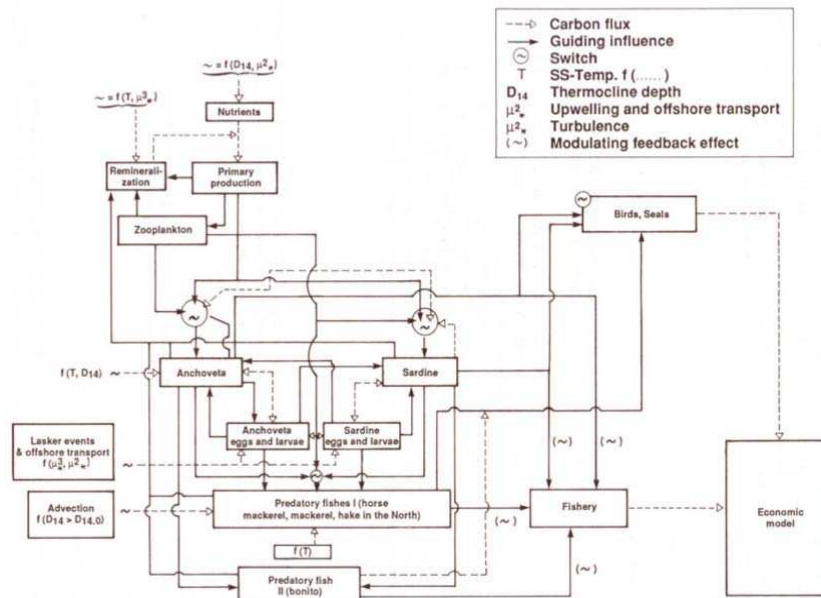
Carbon flux
Guiding influence
Switch
T SS-Temp. f (......)
$D_{14}$ Thermocline depth
$\mu^2_*$ Upwelling and offshore transport
$\mu^2_*$ Turbulence
(~) Modulating feedback effect

~ = f ($D_{14}$, $\mu^2_*$)

~ = f (T, $\mu^3_*$)

Nutrients

Remineralization

Primary production

Zooplankton

Birds, Seals

f (T, $D_{14}$) ~

Anchoveta

Sardine

Anchoveta eggs and larvae

Sardine eggs and larvae

Lasker events & offshore transport f ($\mu^3_*$, $\mu^2_*$)

~

(~)

(~)

Advection f ($D_{14}$ > $D_{14,0}$)

~

Predatory fishes I (horse mackerel, mackerel, hake in the North)

(~)

Fishery

Economic model

f (T)

Predatory fish II (bonito)

(~)